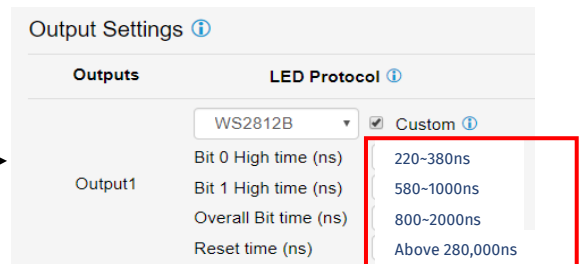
Output Settings ⓘ

| Outputs | LED Protocol ⓘ | |
|---|---|---|
| | WS2812B ▾ | ☑ Custom ⓘ |
| Output1 | Bit 0 High time (ns) | 220~380ns |
| | Bit 1 High time (ns) | 580~1000ns |
| | Overall Bit time (ns) | 800~2000ns |
| | Reset time (ns) | Above 280,000ns |